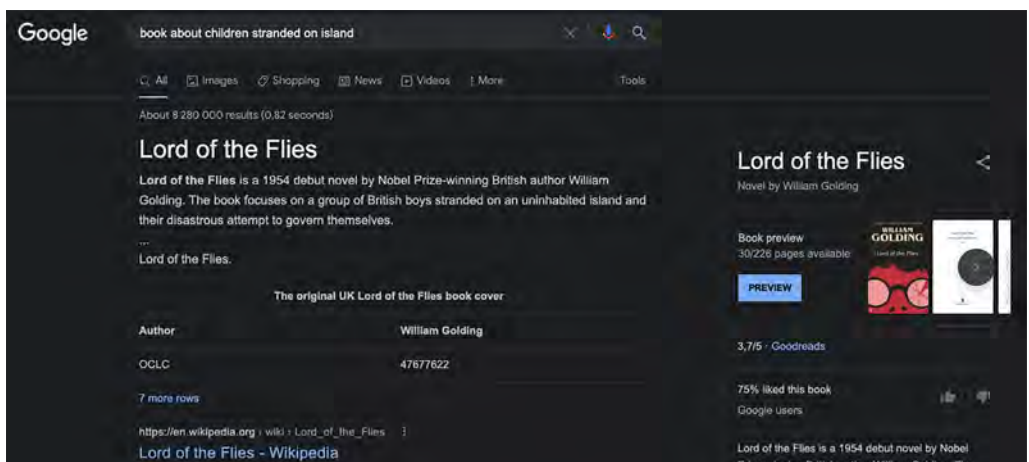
Google

book about children stranded on island

All Images Shopping News Videos More Tools

About 8 280 000 results (0.82 seconds)

Lord of the Flies

**Lord of the Flies** is a 1954 debut novel by Nobel Prize-winning British author William Golding. The book focuses on a group of British boys stranded on an uninhabited island and their disastrous attempt to govern themselves.

...

Lord of the Flies.

The original UK Lord of the Flies book cover

| Author | William Golding |
|---|---|
| OCLC | 47677622 |

7 more rows

https://en.wikipedia.org › wiki › Lord_of_the_Flies

Lord of the Flies - Wikipedia

Lord of the Flies

Novel by William Golding

Book preview
30/226 pages available

PREVIEW

WILLIAM GOLDING

Lord of the Flies

3,7/5 · Goodreads

75% liked this book
Google users

Lord of the Flies is a 1954 debut novel by Nobel